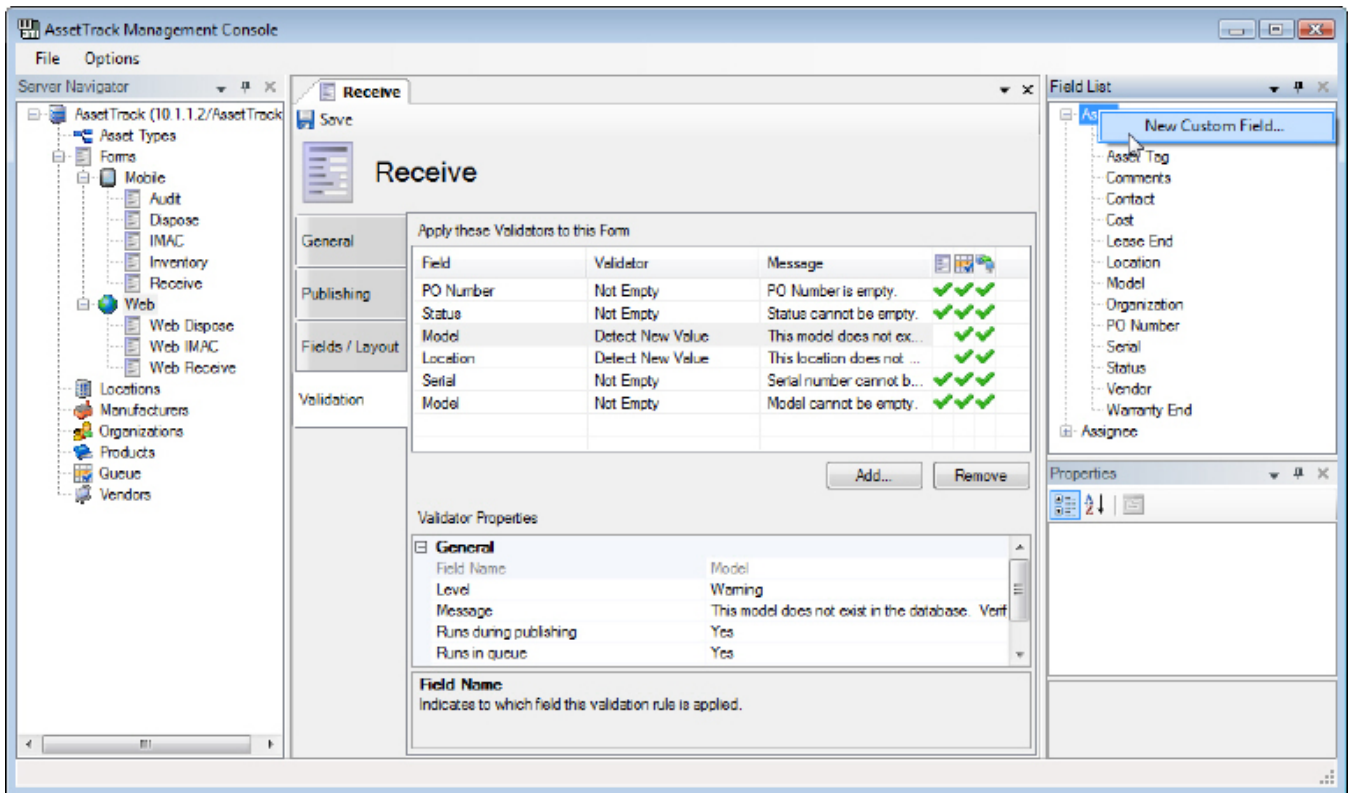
AssetTrack Management Console

File Options

Server Navigator

AssetTrack (10.1.1.2/AssetTrack
Asset Types
Forms
Mobile
Audit
Dispose
IMAC
Inventory
Receive
Web
Web Dispose
Web IMAC
Web Receive
Locations
Manufacturers
Organizations
Products
Queue
Vendors

Receive

Save

Receive

General

Publishing

Fields / Layout

Validation

Apply these Validators to this Form

| Field | Validator | Message | |
|---|---|---|---|
| PO Number | Not Empty | PO Number is empty. | ✔✔✔ |
| Status | Not Empty | Status cannot be empty. | ✔✔✔ |
| Model | Detect New Value | This model does not ex... | ✔✔ |
| Location | Detect New Value | This location does not ... | ✔✔ |
| Serial | Not Empty | Serial number cannot b... | ✔✔✔ |
| Model | Not Empty | Model cannot be empty. | ✔✔✔ |

Add... Remove

Validator Properties

General
Field Name Model
Level Warning
Message This model does not exist in the database. Verif
Runs during publishing Yes
Runs in queue Yes

Field Name
Indicates to which field this validation rule is applied.

Field List

Ass
New Custom Field...
Asset Tag
Comments
Contact
Cost
Lease End
Location
Model
Organization
PO Number
Serial
Status
Vendor
Warranty End
Assignee

Properties